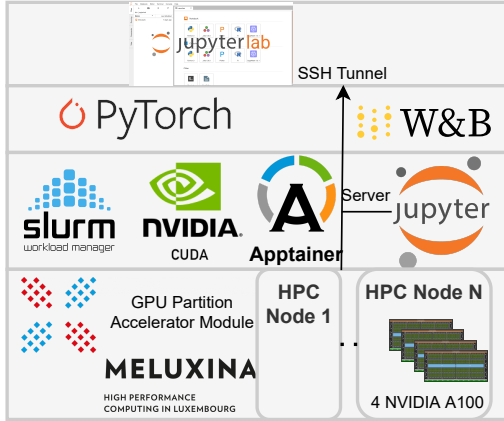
jupyterlab

SSH Tunnel

PyTorch

W&B

slurm
workload manager

NVIDIA
CUDA

Apptainer

Server

jupyter

GPU Partition
Accelerator Module

MELUXINA
HIGH PERFORMANCE
COMPUTING IN LUXEMBOURG

HPC
Node 1

...

HPC Node N

4 NVIDIA A100